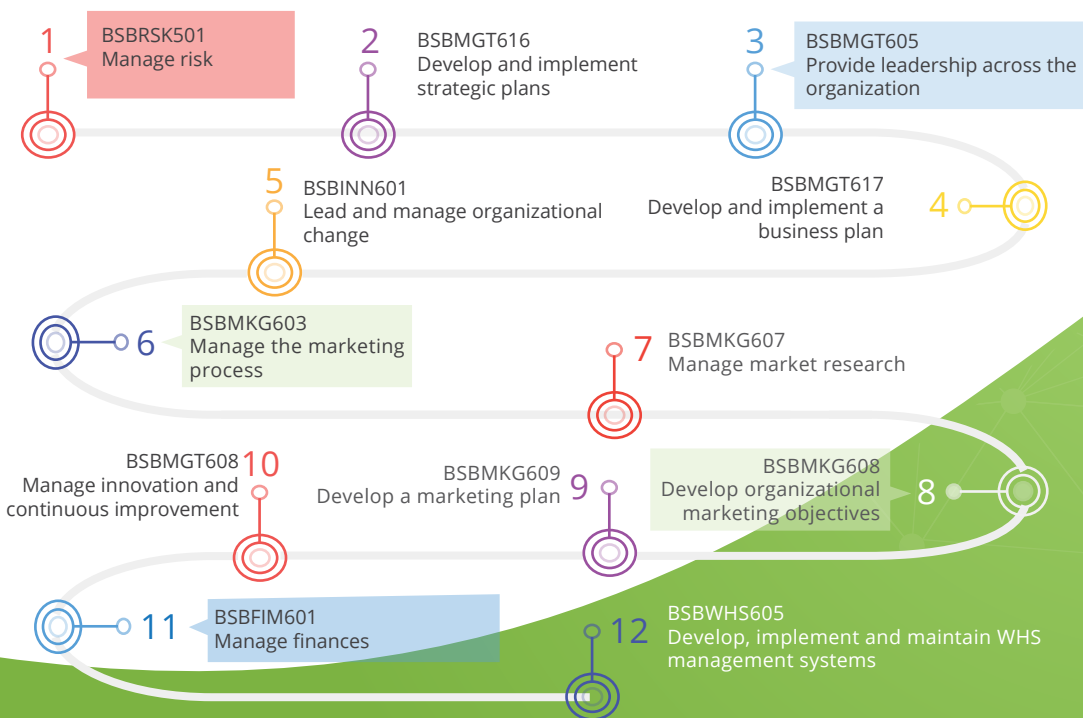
1
BSBRSK501
Manage risk

2
BSBMGT616
Develop and implement strategic plans

3
BSBMGT605
Provide leadership across the organization

4
BSBMGT617
Develop and implement a business plan

5
BSBINN601
Lead and manage organizational change

6
BSBMKG603
Manage the marketing process

7
BSBMKG607
Manage market research

8
BSBMKG608
Develop organizational marketing objectives

9
BSBMKG609
Develop a marketing plan

10
BSBMGT608
Manage innovation and continuous improvement

11
BSBFIM601
Manage finances

12
BSBWHS605
Develop, implement and maintain WHS management systems